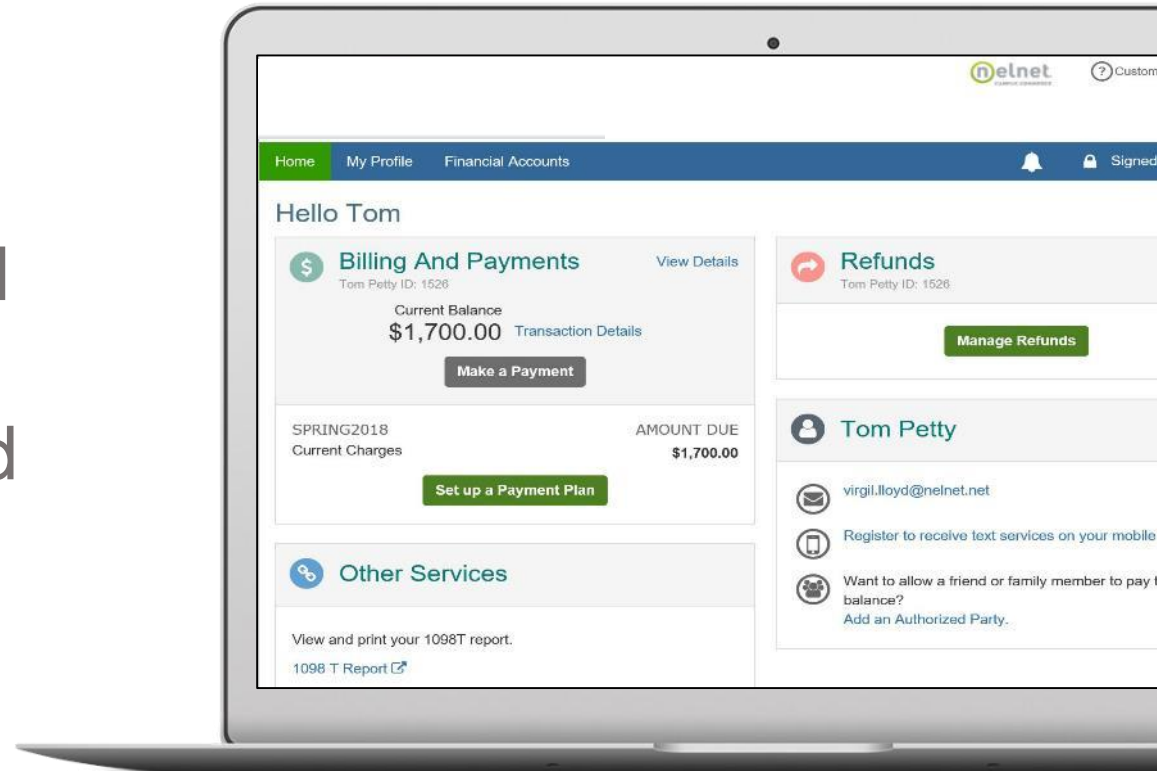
l

d

nelnet CAMPUS COMMERCE

Custom

Home My Profile Financial Accounts

Signed

Hello Tom

Billing And Payments
Tom Petty ID: 1526

View Details

Current Balance
$1,700.00 Transaction Details

Make a Payment

SPRING2018
Current Charges

AMOUNT DUE
$1,700.00

Set up a Payment Plan

Other Services

View and print your 1098T report.

1098 T Report

Refunds
Tom Petty ID: 1526

Manage Refunds

Tom Petty

virgil.lloyd@nelnet.net

Register to receive text services on your mobile

Want to allow a friend or family member to pay t balance?
Add an Authorized Party.